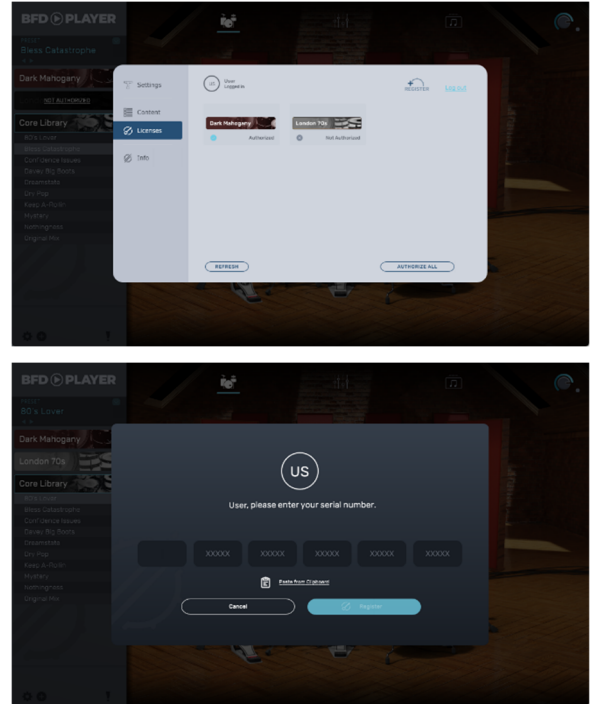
BFD PLAYER

Bless Catastrophe

Dark Mahogany

NOT AUTHORISED

Core Library

80's Lover

Bless Catastrophe

Confidence Issues

Davey Big Boots

Dreamstate

Dry Pop

Keep A-Rollin'

Mystery

Nothingness

Original Mix

Settings

Content

Licenses

Info

US

User Logged In

REGISTER

Log out

Dark Mahogany

Authorized

London 70s

Not Authorized

REFRESH

AUTHORIZE ALL

BFD PLAYER

80's Lover

Dark Mahogany

London 70s

Core Library

80's Lover

Bless Catastrophe

Confidence Issues

Davey Big Boots

Dreamstate

Dry Pop

Keep A-Rollin'

Mystery

Nothingness

Original Mix

US

User, please enter your serial number.

XXXXX XXXXX XXXXX XXXXX XXXXX

Paste from Clipboard

Cancel

Register